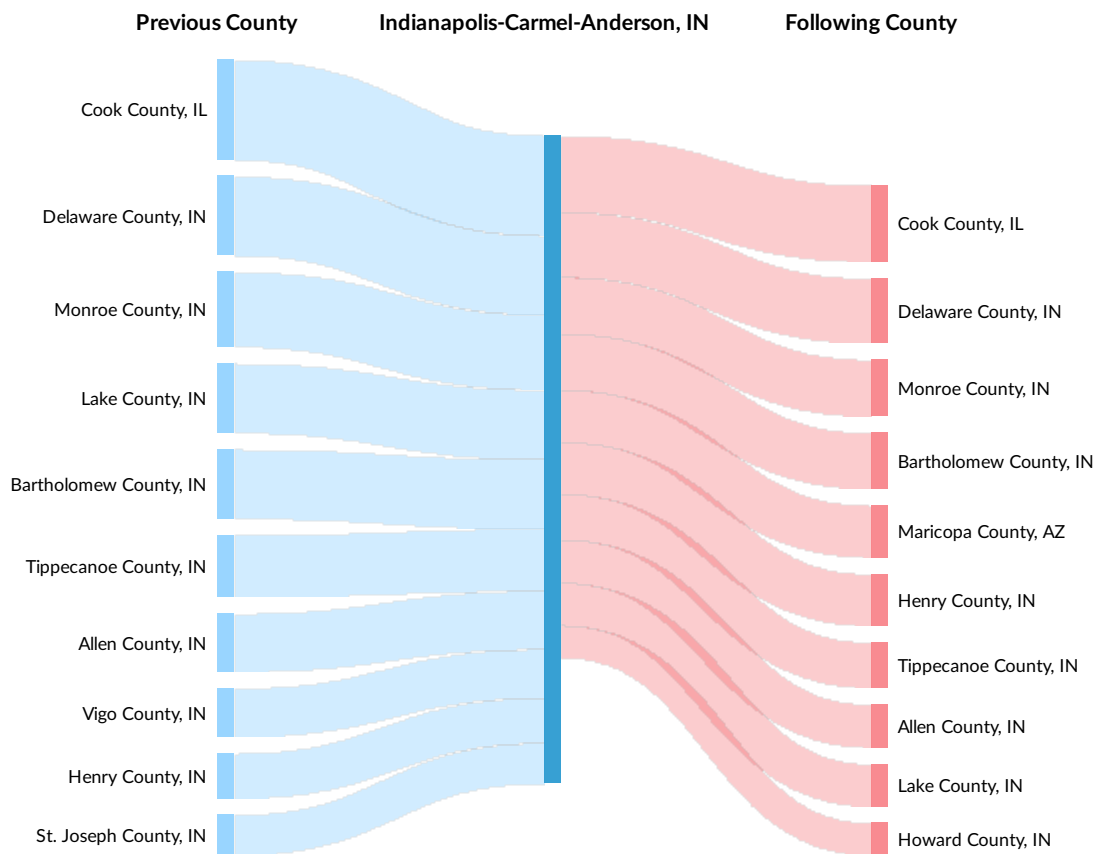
Previous County

Indianapolis-Carmel-Anderson, IN

Following County

Cook County, IL
Delaware County, IN
Monroe County, IN
Lake County, IN
Bartholomew County, IN
Tippecanoe County, IN
Allen County, IN
Vigo County, IN
Henry County, IN
St. Joseph County, IN

Cook County, IL
Delaware County, IN
Monroe County, IN
Bartholomew County, IN
Maricopa County, AZ
Henry County, IN
Tippecanoe County, IN
Allen County, IN
Lake County, IN
Howard County, IN